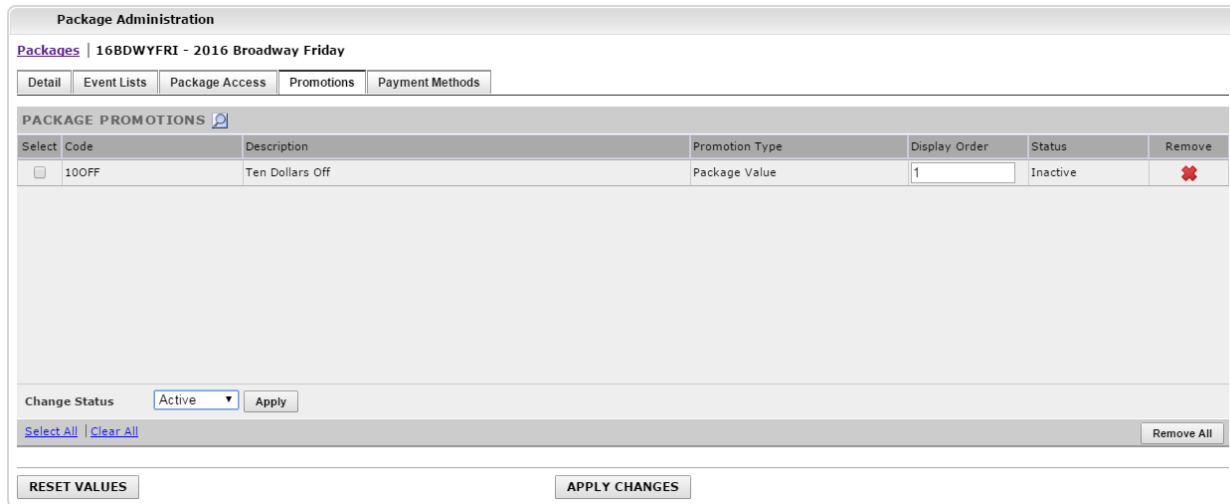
Package Administration

Packages | 16BDWYFRI - 2016 Broadway Friday

Detail | Event Lists | Package Access | Promotions | Payment Methods

PACKAGE PROMOTIONS

| Select | Code | Description | Promotion Type | Display Order | Status | Remove |
|---|---|---|---|---|---|---|
| | 10OFF | Ten Dollars Off | Package Value | 1 | Inactive | |

Change Status Active Apply

Select All | Clear All

Remove All

RESET VALUES

APPLY CHANGES